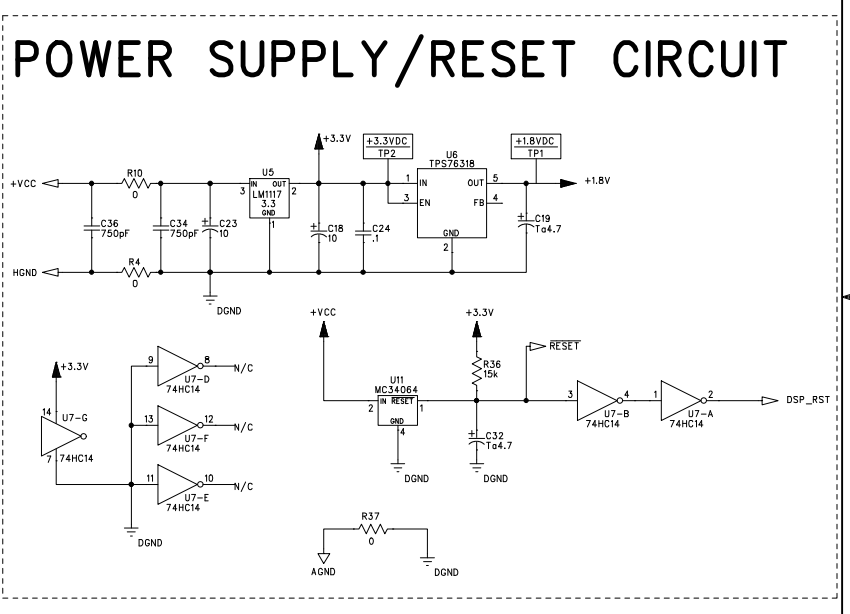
POWER SUPPLY/RESET CIRCUIT

+3.3V
+3.3VDC
TP2
U6
TPS76318
+1.8VDC
TP1
+VCC
R10
0
U5
3
IN OUT
LM1117
3.3
GND
2
1
1
IN
3
EN
OUT
5
FB
4
GND
2
+1.8V
C36
750pF
C34
750pF
C23
10
C18
10
C24
.1
C19
Ta4.7
HGND
R4
0
DGND
+VCC
+3.3V
$\overline{RESET}$
R36
15k
+3.3V
14
U7-G
7
74HC14
9
8
U7-D
74HC14
N/C
13
12
U7-F
74HC14
N/C
11
10
U7-E
74HC14
N/C
DGND
U11
MC34064
2
IN $\overline{RESET}$
1
GND
4
DGND
C32
Ta4.7
DGND
3
4
U7-B
74HC14
1
2
U7-A
74HC14
DSP_RST
R37
0
AGND
DGND